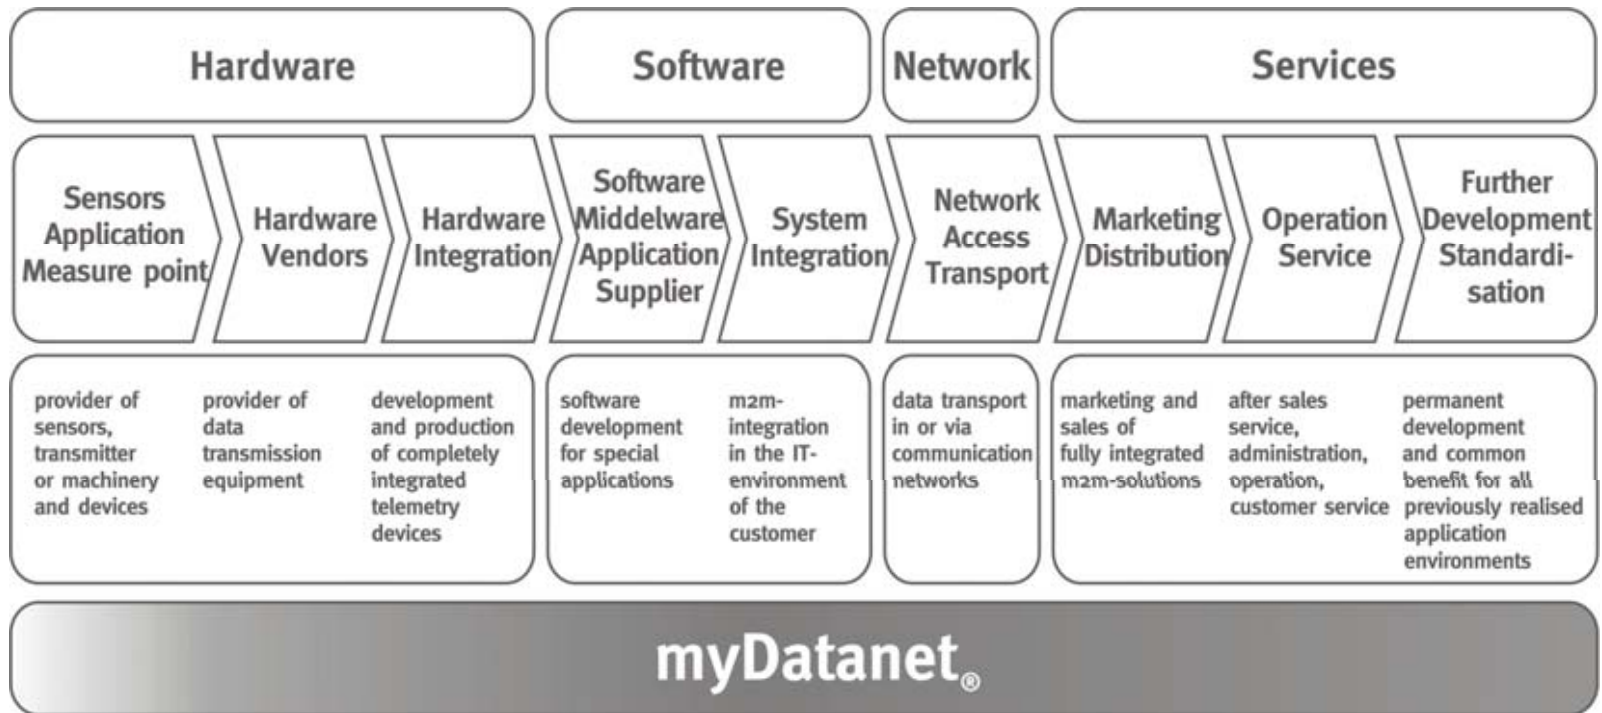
Hardware

Software

Network

Services

Sensors Application Measure point

Hardware Vendors

Hardware Integration

Software Middelware Application Supplier

System Integration

Network Access Transport

Marketing Distribution

Operation Service

Further Development Standardisation

provider of sensors, transmitter or machinery and devices

provider of data transmission equipment

development and production of completely integrated telemetry devices

software development for special applications

m2m-integration in the IT-environment of the customer

data transport in or via communication networks

marketing and sales of fully integrated m2m-solutions

after sales service, administration, operation, customer service

permanent development and common benefit for all previously realised application environments

myDatanet®